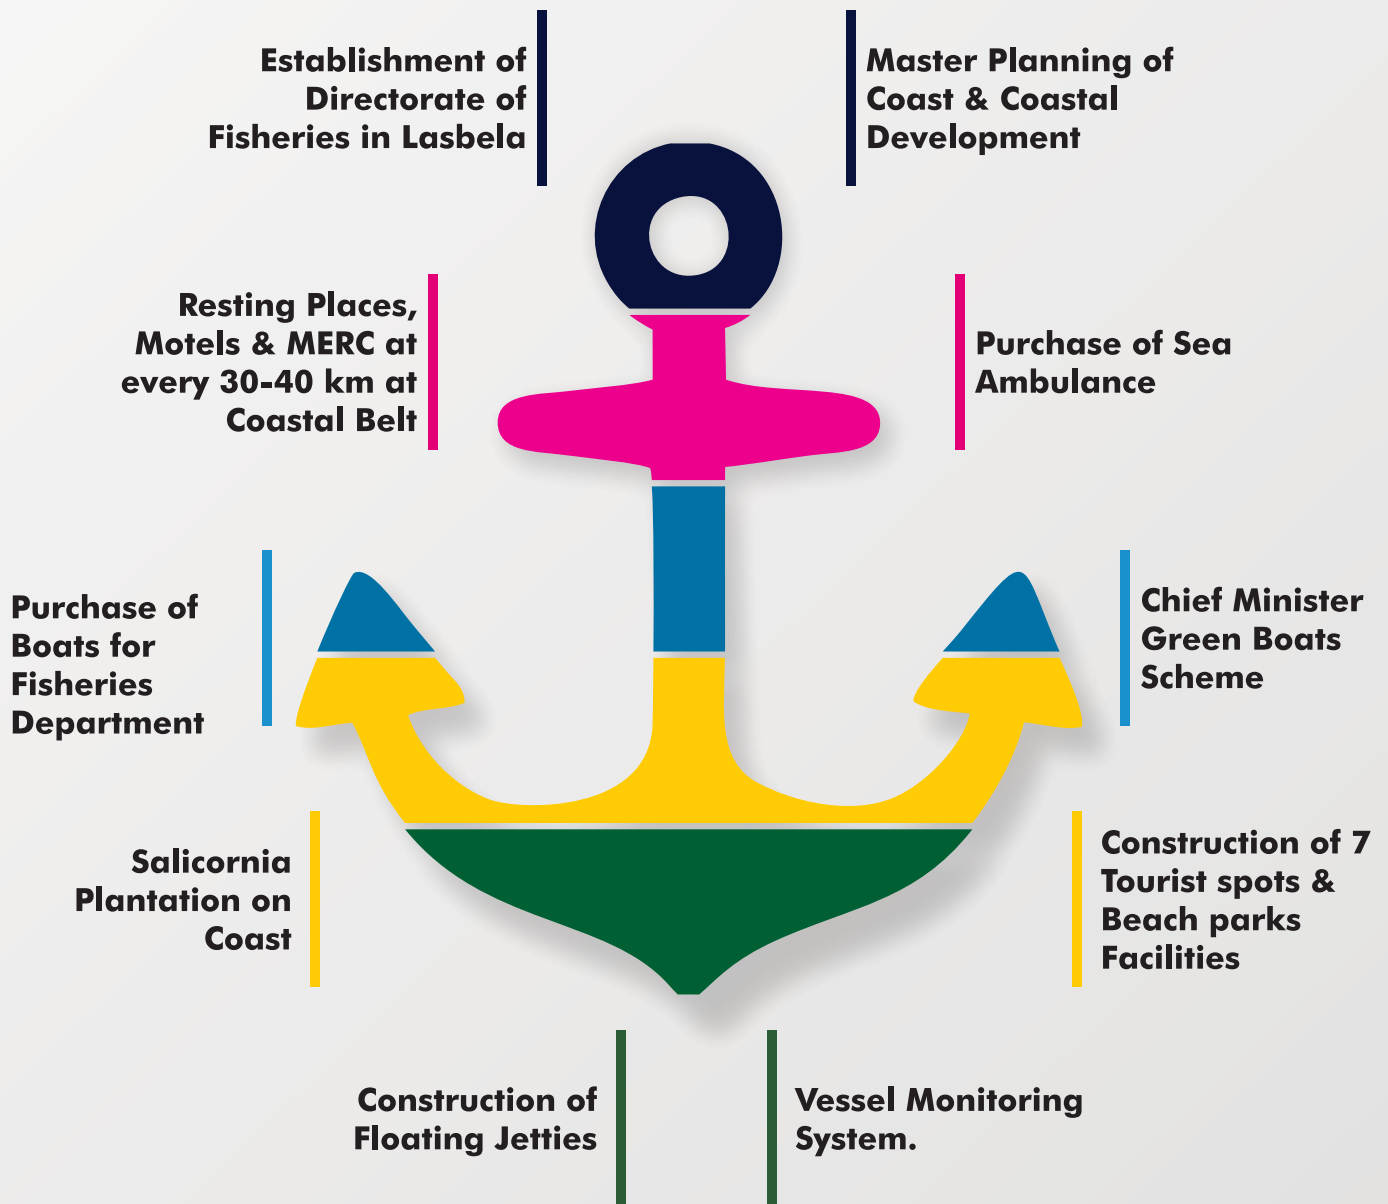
Establishment of Directorate of Fisheries in Lasbela

Master Planning of Coast & Coastal Development

Resting Places, Motels & MERC at every 30-40 km at Coastal Belt

Purchase of Sea Ambulance

Purchase of Boats for Fisheries Department

Chief Minister Green Boats Scheme

Salicornia Plantation on Coast

Construction of 7 Tourist spots & Beach parks Facilities

Construction of Floating Jetties

Vessel Monitoring System.